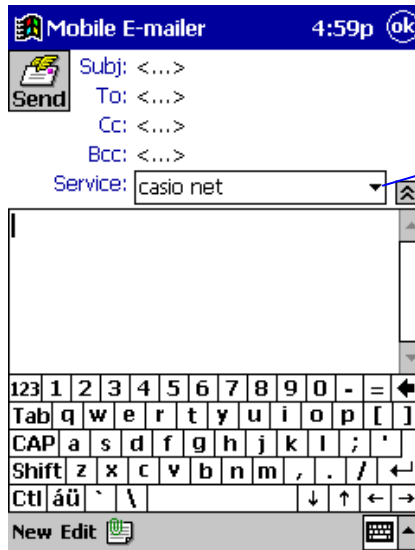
Mobile E-mailer 4:59p ok

Send

Subj: <...>

To: <...>

Cc: <...>

Bcc: <...>

Service: casio net

123 1 2 3 4 5 6 7 8 9 0 - =

Tab q w e r t y u i o p [ ]

CAP a s d f g h j k l ; '

Shift z x c v b n m , . /

Ctl áü ` \

New Edit